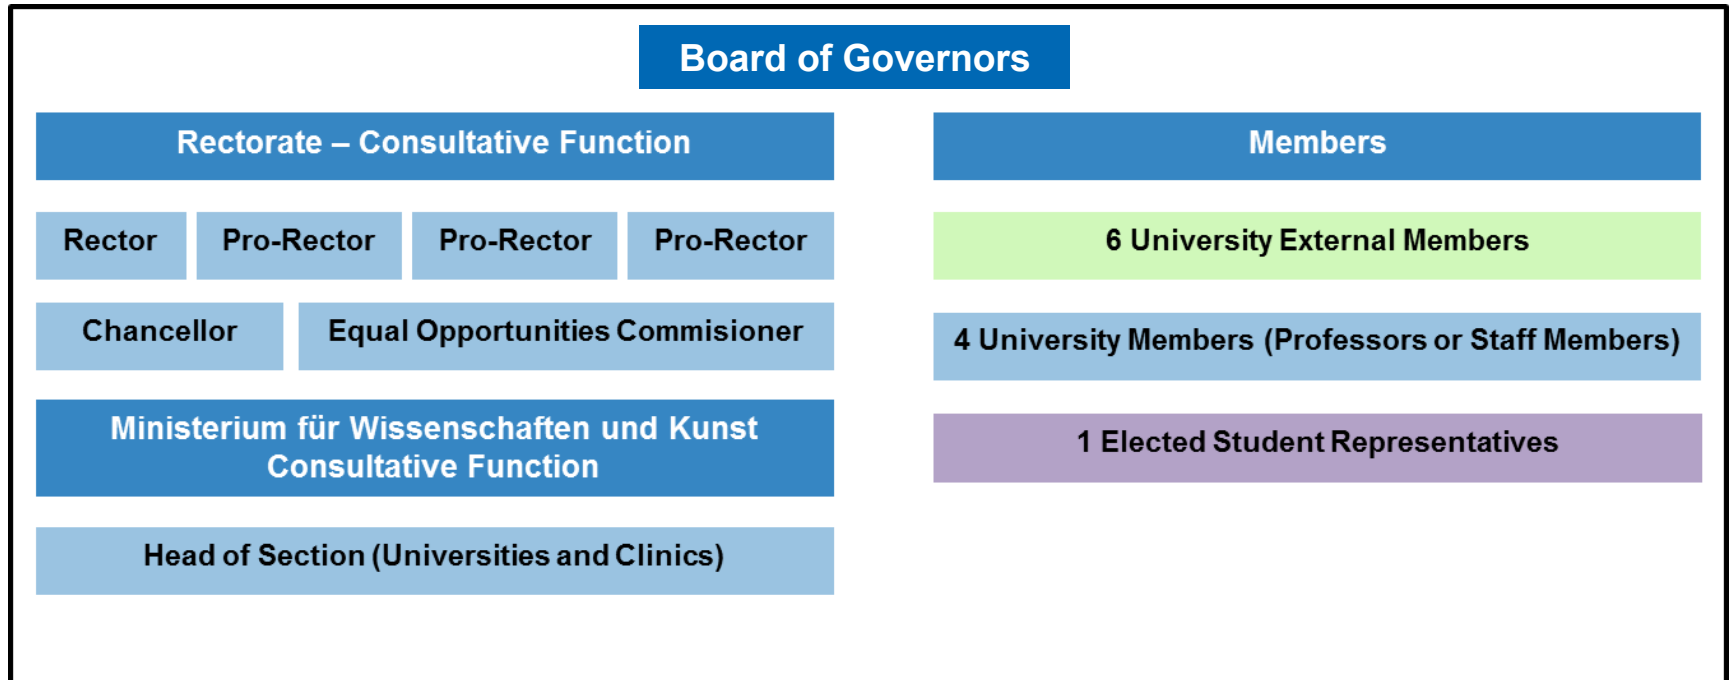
Board of Governors

Rectorate – Consultative Function

Rector

Pro-Rector

Pro-Rector

Pro-Rector

Chancellor

Equal Opportunities Commisioner

Ministerium für Wissenschaften und Kunst Consultative Function

Head of Section (Universities and Clinics)

Members

6 University External Members

4 University Members (Professors or Staff Members)

1 Elected Student Representatives